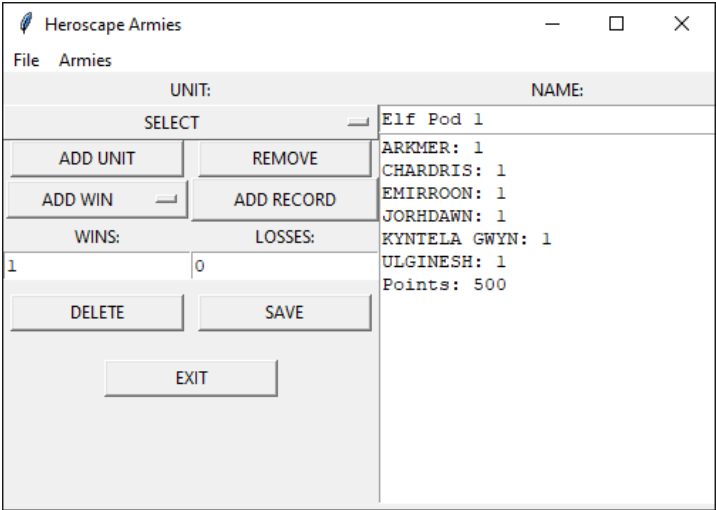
Heroscape Armies

File Armies

UNIT:

NAME:

SELECT

Elf Pod 1

ADD UNIT

REMOVE

ADD WIN

ADD RECORD

WINS:

LOSSES:

1

0

DELETE

SAVE

EXIT

ARKMER: 1
CHARDRIS: 1
EMIRROON: 1
JORHDAWN: 1
KYNTELA GWYN: 1
ULGINESH: 1
Points: 500